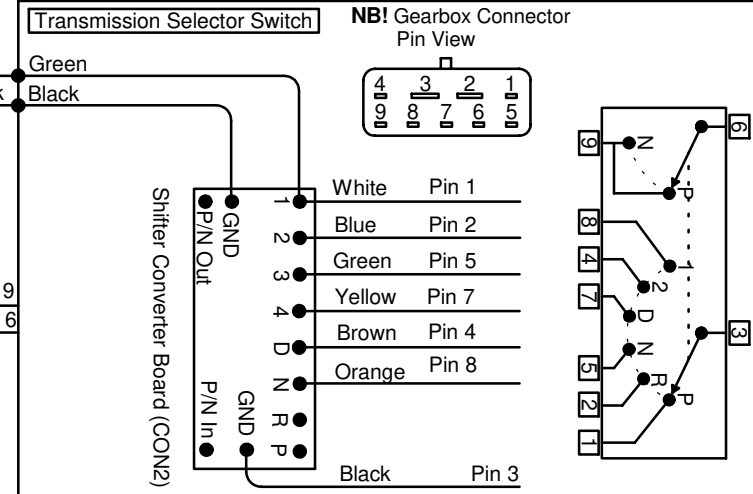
Transmission Selector Switch

**NB!** Gearbox Connector Pin View

4 3 2 1
9 8 7 6 5

Green
k Black

9
6

Shifter Converter Board (CON2)

P/N Out
GND
1
2
3
4
D
N
R
P
GND
P/N In

White Pin 1
Blue Pin 2
Green Pin 5
Yellow Pin 7
Brown Pin 4
Orange Pin 8
Black Pin 3

9
N
P
6
8
1
4
2
7
D
N
5
R
2
P
3
1